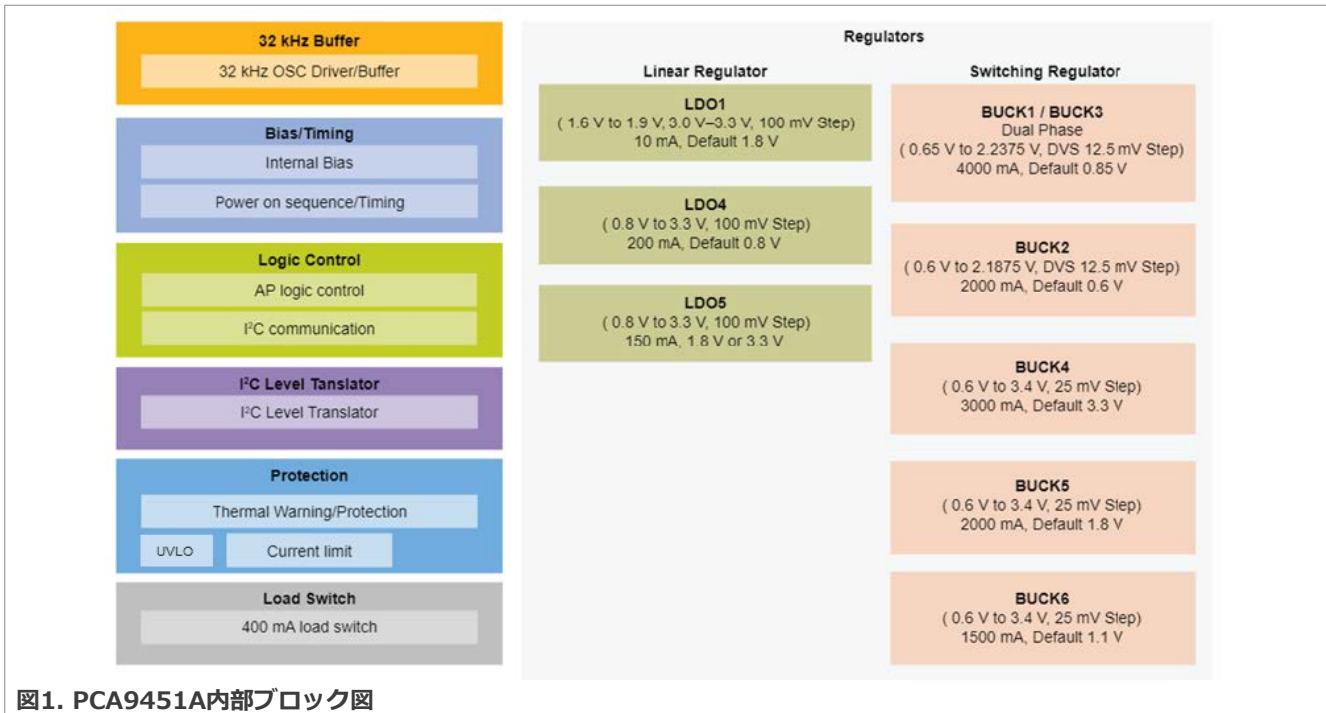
32 kHz Buffer

32 kHz OSC Driver/Buffer

Bias/Timing

Internal Bias

Power on sequence/Timing

Logic Control

AP logic control

I²C communication

I²C Level Translator

I²C Level Translator

Protection

Thermal Warning/Protection

UVLO

Current limit

Load Switch

400 mA load switch

Regulators

Linear Regulator

LDO1
( 1.6 V to 1.9 V, 3.0 V–3.3 V, 100 mV Step)
10 mA, Default 1.8 V

LDO4
( 0.8 V to 3.3 V, 100 mV Step)
200 mA, Default 0.8 V

LDO5
( 0.8 V to 3.3 V, 100 mV Step)
150 mA, 1.8 V or 3.3 V

Switching Regulator

BUCK1 / BUCK3
Dual Phase
( 0.65 V to 2.2375 V, DVS 12.5 mV Step)
4000 mA, Default 0.85 V

BUCK2
( 0.6 V to 2.1875 V, DVS 12.5 mV Step)
2000 mA, Default 0.6 V

BUCK4
( 0.6 V to 3.4 V, 25 mV Step)
3000 mA, Default 3.3 V

BUCK5
( 0.6 V to 3.4 V, 25 mV Step)
2000 mA, Default 1.8 V

BUCK6
( 0.6 V to 3.4 V, 25 mV Step)
1500 mA, Default 1.1 V

図1. PCA9451A内部ブロック図